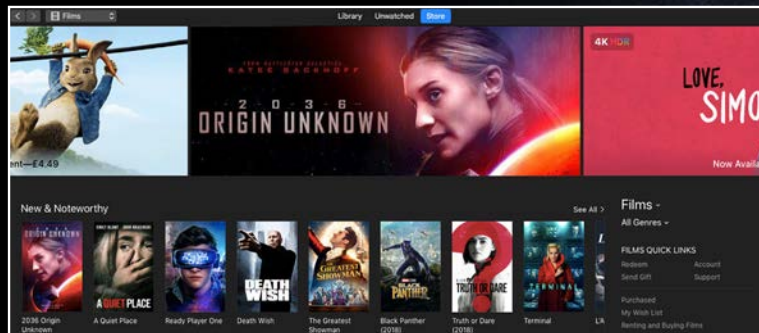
Films

Library Unwatched Store

ent—£4.49

FROM EXECUTIVE PRODUCER
KATEE SACKHOFF

2036
ORIGIN UNKNOWN

4K HDR

LOVE, SIMO

Now Availa

New & Noteworthy

See All >

ORIGIN UNKNOWN
2036 Origin Unknown

A QUIET PLACE
A Quiet Place

READY PLAYER ONE
Ready Player One

DEATH WISH
Death Wish

THE GREATEST SHOWMAN
The Greatest Showman

BLACK PANTHER
Black Panther (2018)

TRUTH OR DARE
Truth or Dare (2018)

TERMINAL
Terminal

Films

All Genres

FILMS QUICK LINKS

Redeem
Account
Send Gift
Support

Purchased
My Wish List
Renting and Buying Films